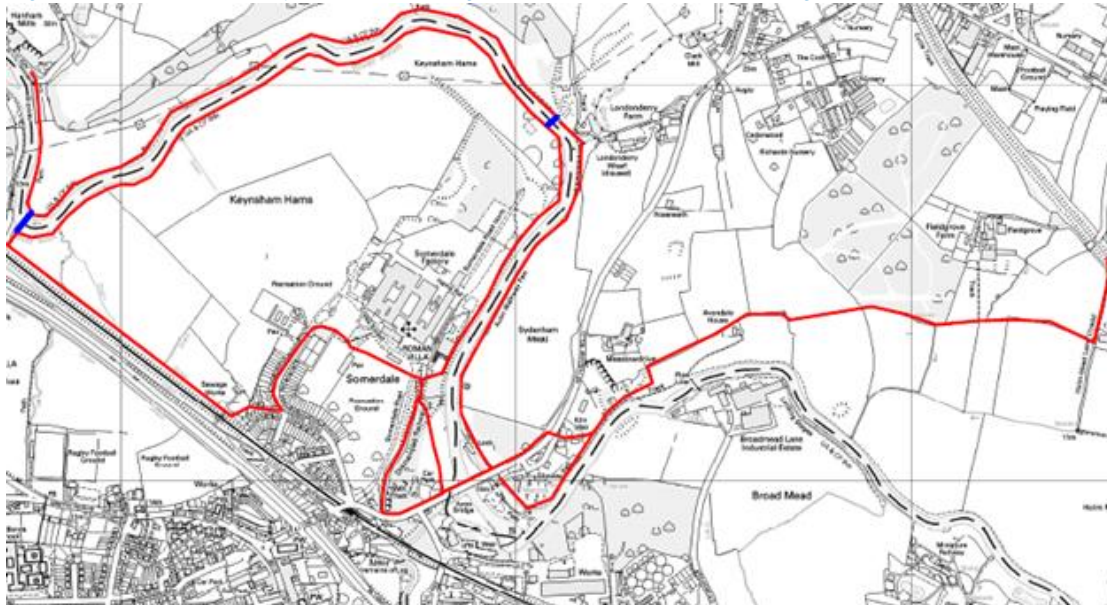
Hanham Mills
Keynsham Hams
Clark Mill
Londonderry Farm
Londonderry Wharf (disused)
The Croft
Nursery
Main Warehouse
Football Ground
Playing Field
Cedarwood
Keynsham Hams
Somerdale Factory
Recreation Ground
Fieldgrove Farm
Fieldgrove
Sydenham Mead
Avondale House
ROMAN VILLA
Somerdale
Meadowside
Sewage Works
Recreation Ground
Rugby Football Ground
Works
Broadmead Lane Industrial Estate
Broad Mead
Works